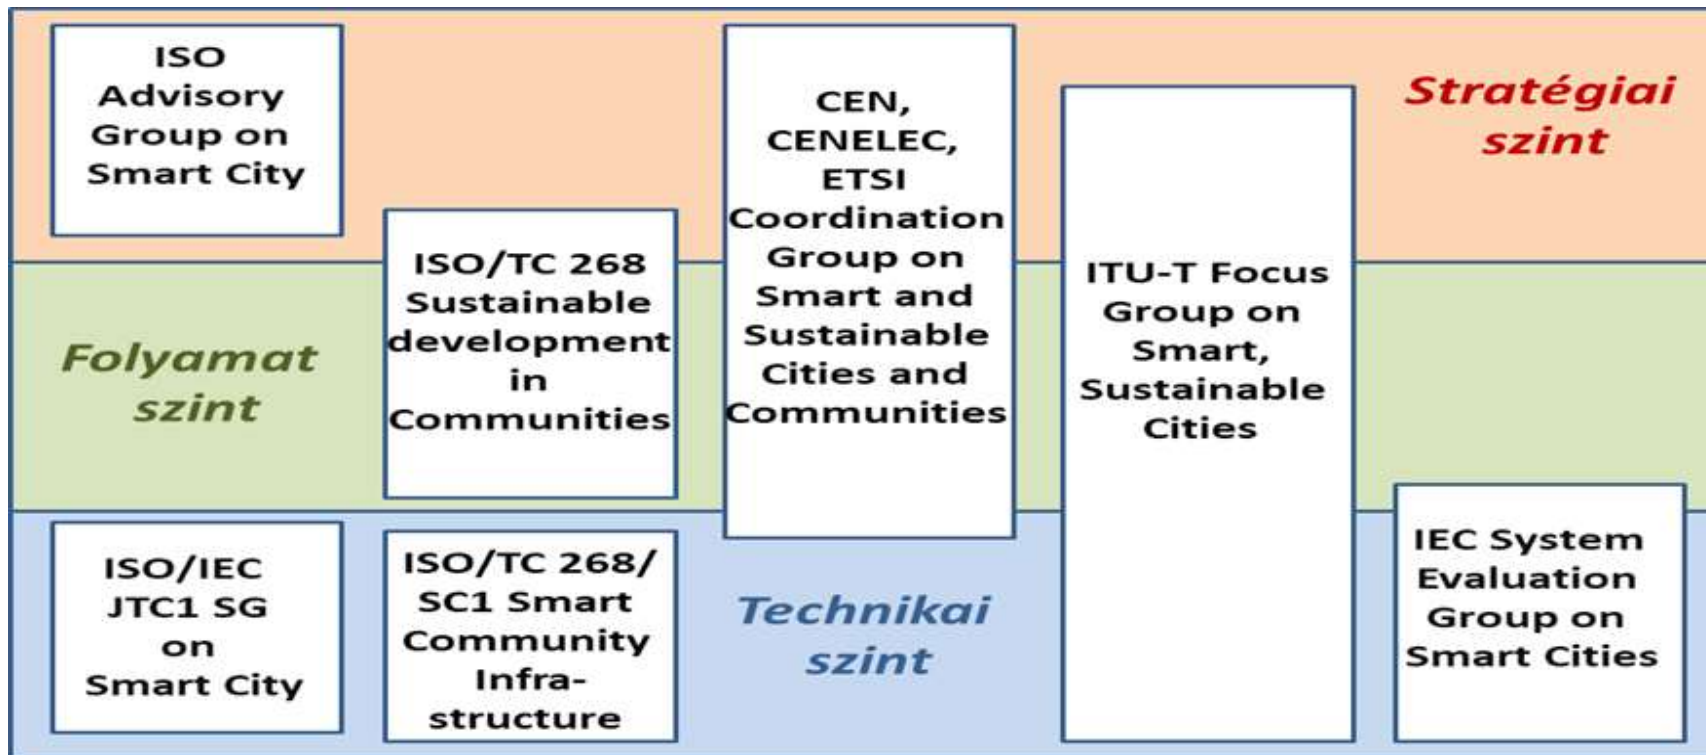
ISO Advisory Group on Smart City

ISO/TC 268 Sustainable development in Communities

CEN, CENELEC, ETSI Coordination Group on Smart and Sustainable Cities and Communities

ITU-T Focus Group on Smart, Sustainable Cities

Stratégiai szint

Folyamat szint

ISO/IEC JTC1 SG on Smart City

ISO/TC 268/ SC1 Smart Community Infra-structure

Technikai szint

IEC System Evaluation Group on Smart Cities